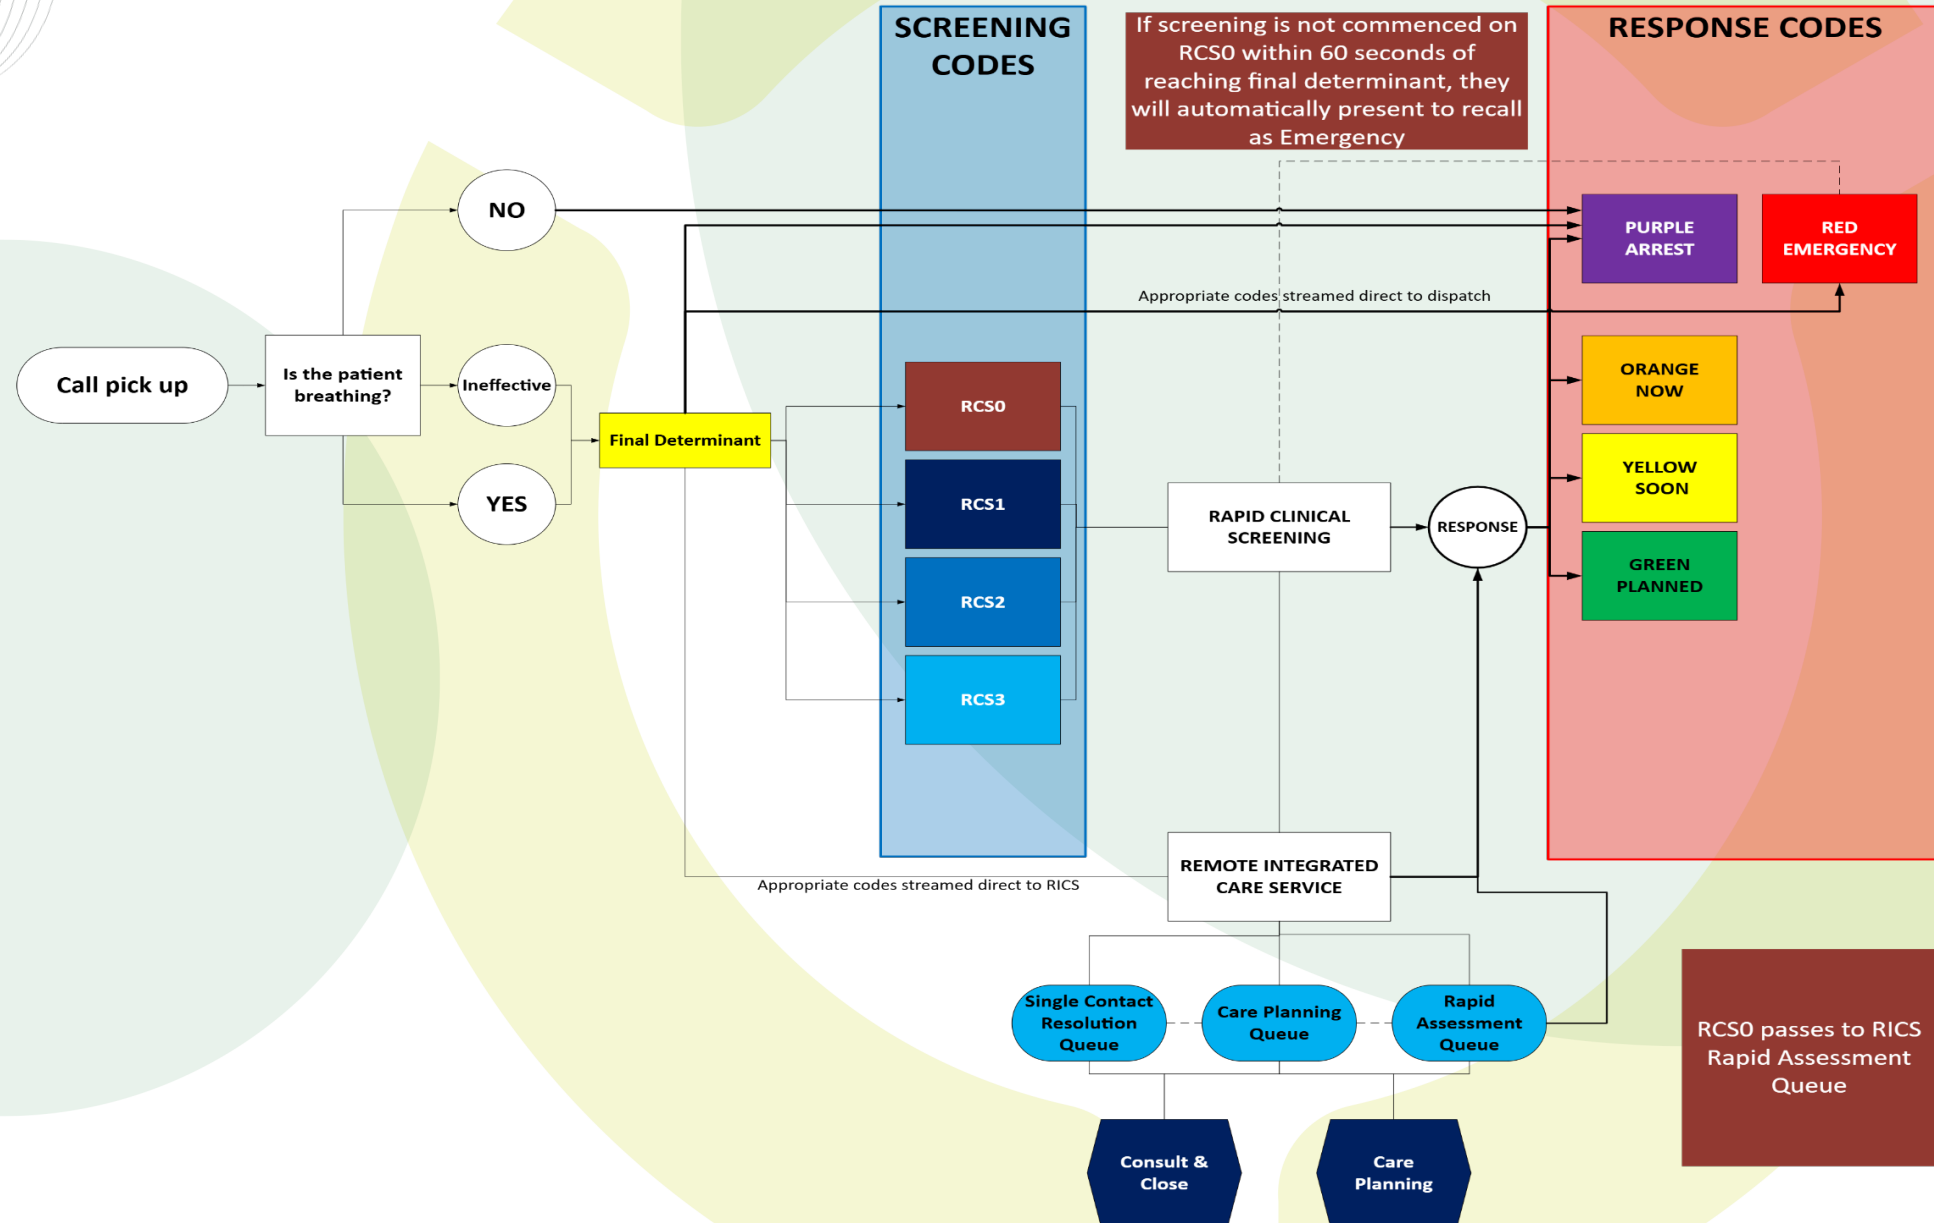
SCREENING CODES

If screening is not commenced on RCS0 within 60 seconds of reaching final determinant, they will automatically present to recall as Emergency

RESPONSE CODES

PURPLE ARREST

RED EMERGENCY

Appropriate codes streamed direct to dispatch

Call pick up

Is the patient breathing?

NO

Ineffective

YES

Final Determinant

RCS0

RCS1

RCS2

RCS3

ORANGE NOW

YELLOW SOON

GREEN PLANNED

RAPID CLINICAL SCREENING

RESPONSE

REMOTE INTEGRATED CARE SERVICE

Appropriate codes streamed direct to RICS

Single Contact Resolution Queue

Care Planning Queue

Rapid Assessment Queue

RCS0 passes to RICS Rapid Assessment Queue

Consult & Close

Care Planning